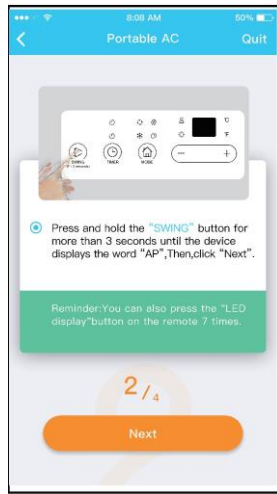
8:08 AM 50%

Portable AC Quit

SWING TIMER MODE °C °F − +

Press and hold the "SWING" button for more than 3 seconds until the device displays the word "AP",Then,click "Next".

Reminder:You can also press the "LED display"button on the remote 7 times.

2/4

Next